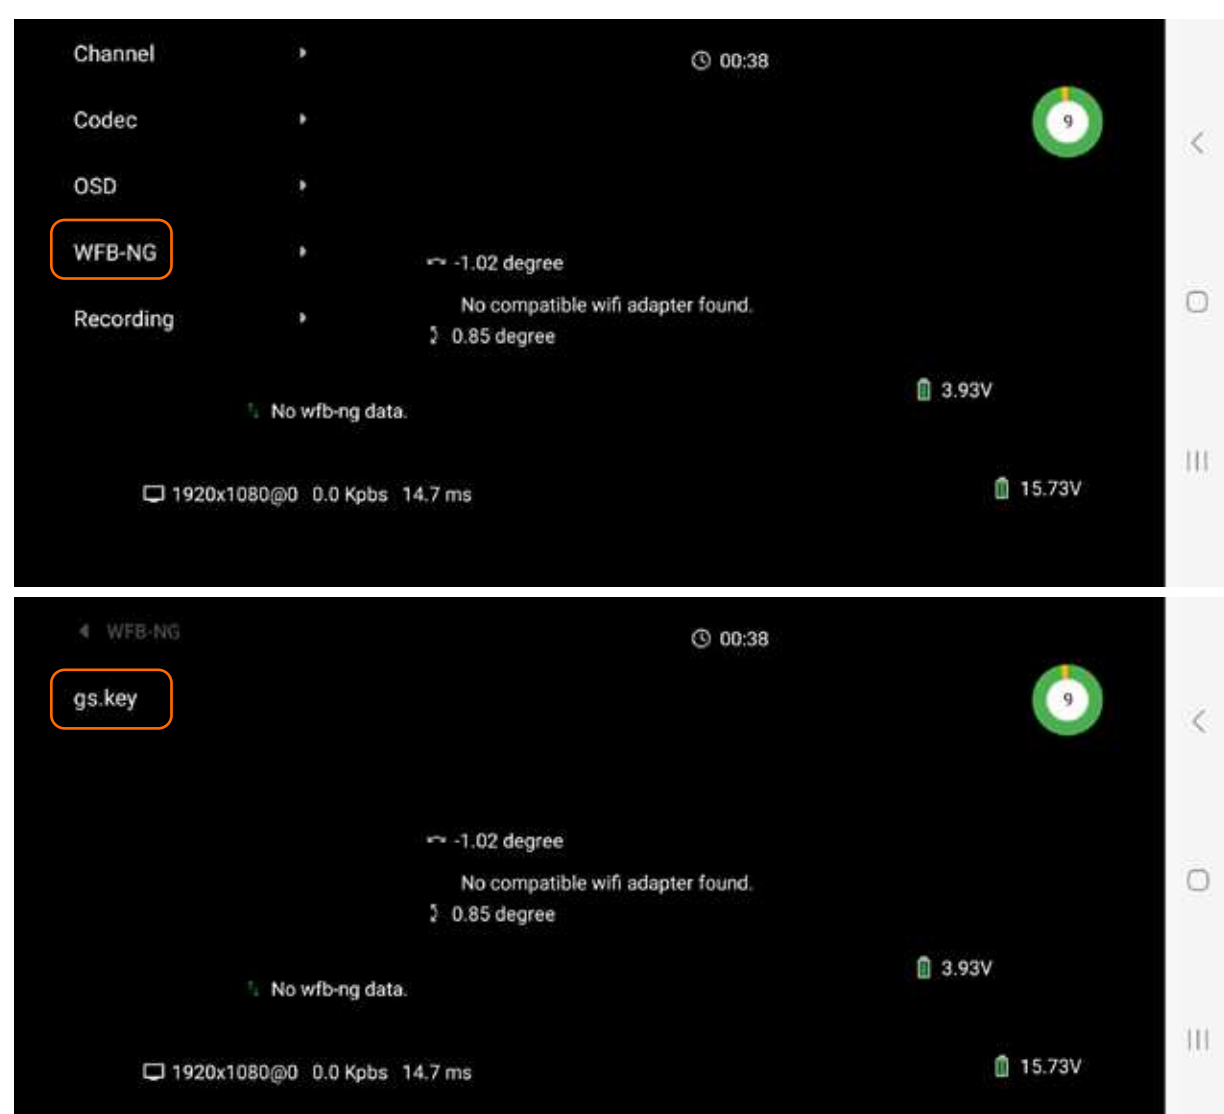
Channel
Codec
OSD
WFB-NG
Recording

00:38

9

-1.02 degree
No compatible wifi adapter found.
0.85 degree

3.93V

No wfb-ng data.

1920x1080@0 0.0 Kpbs 14.7 ms

15.73V

WFB-NG

00:38

gs.key

9

-1.02 degree
No compatible wifi adapter found.
0.85 degree

3.93V

No wfb-ng data.

1920x1080@0 0.0 Kpbs 14.7 ms

15.73V